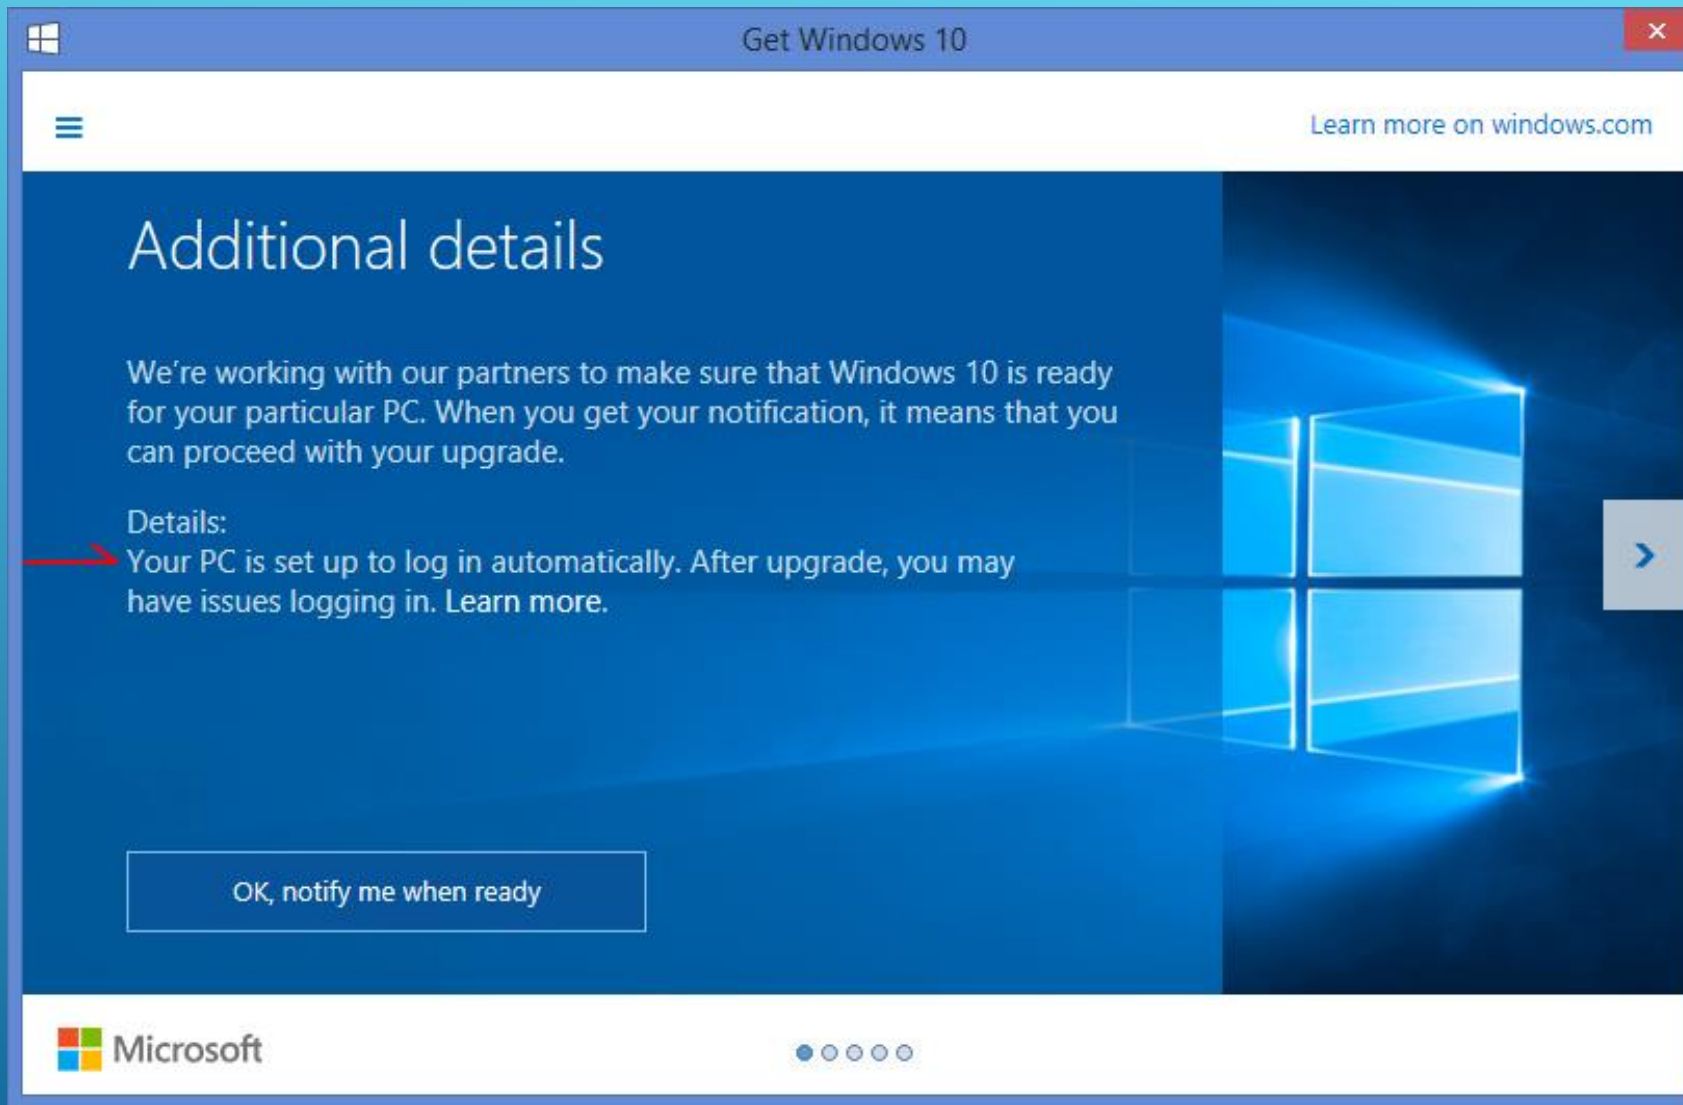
Get Windows 10

Learn more on windows.com

Additional details

We're working with our partners to make sure that Windows 10 is ready for your particular PC. When you get your notification, it means that you can proceed with your upgrade.

Details:
Your PC is set up to log in automatically. After upgrade, you may have issues logging in. Learn more.

OK, notify me when ready

Microsoft